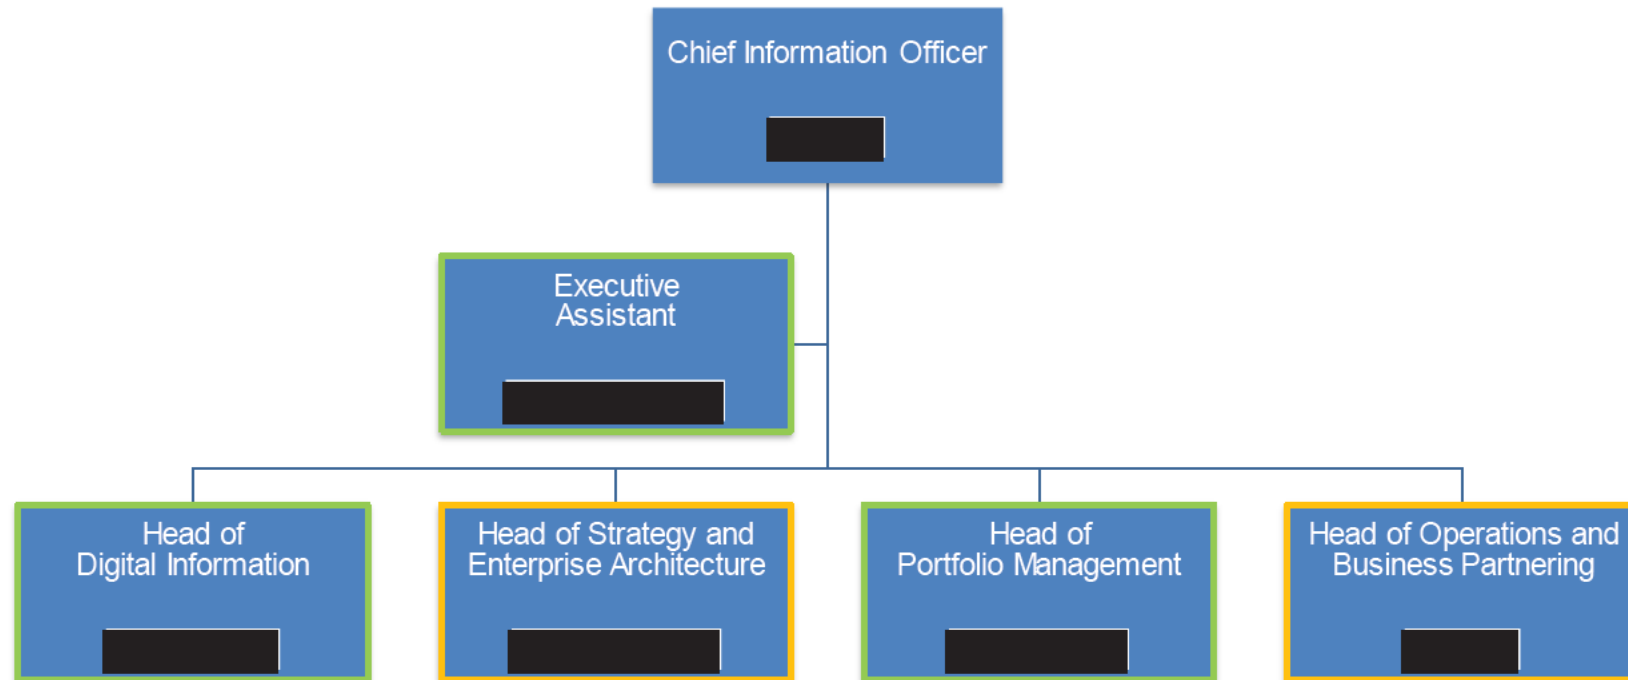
Chief Information Officer

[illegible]

Executive Assistant

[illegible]

Head of Digital Information

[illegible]

Head of Strategy and Enterprise Architecture

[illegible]

Head of Portfolio Management

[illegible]

Head of Operations and Business Partnering

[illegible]